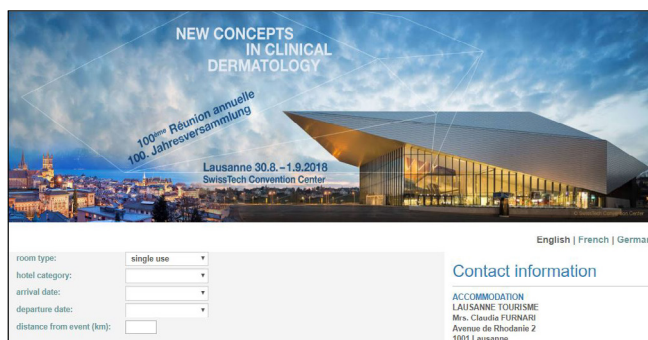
NEW CONCEPTS
IN CLINICAL
DERMATOLOGY

100ème Réunion annuelle
100. Jahresversammlung

Lausanne 30.8.–1.9.2018
SwissTech Convention Center

English | French | German

room type: single use
hotel category:
arrival date:
departure date:
distance from event (km):

Contact information

ACCOMMODATION
LAUSANNE TOURISME
Mrs. Claudia FURNARI
Avenue de Rhodanie 2
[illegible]